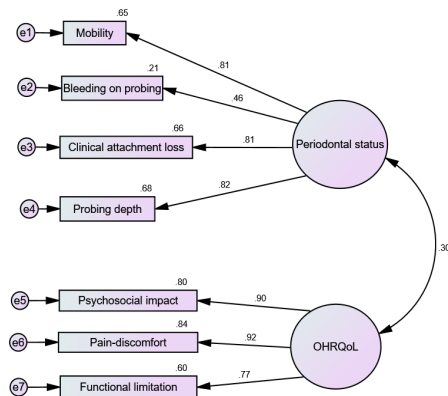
e1
Mobility
.65
.81
e2
Bleeding on probing
.21
.46
e3
Clinical attachment loss
.66
.81
Periodontal status
e4
Probing depth
.68
.82
.30
e5
Psychosocial impact
.80
.90
e6
Pain-discomfort
.84
.92
OHRQoL
e7
Functional limitation
.60
.77